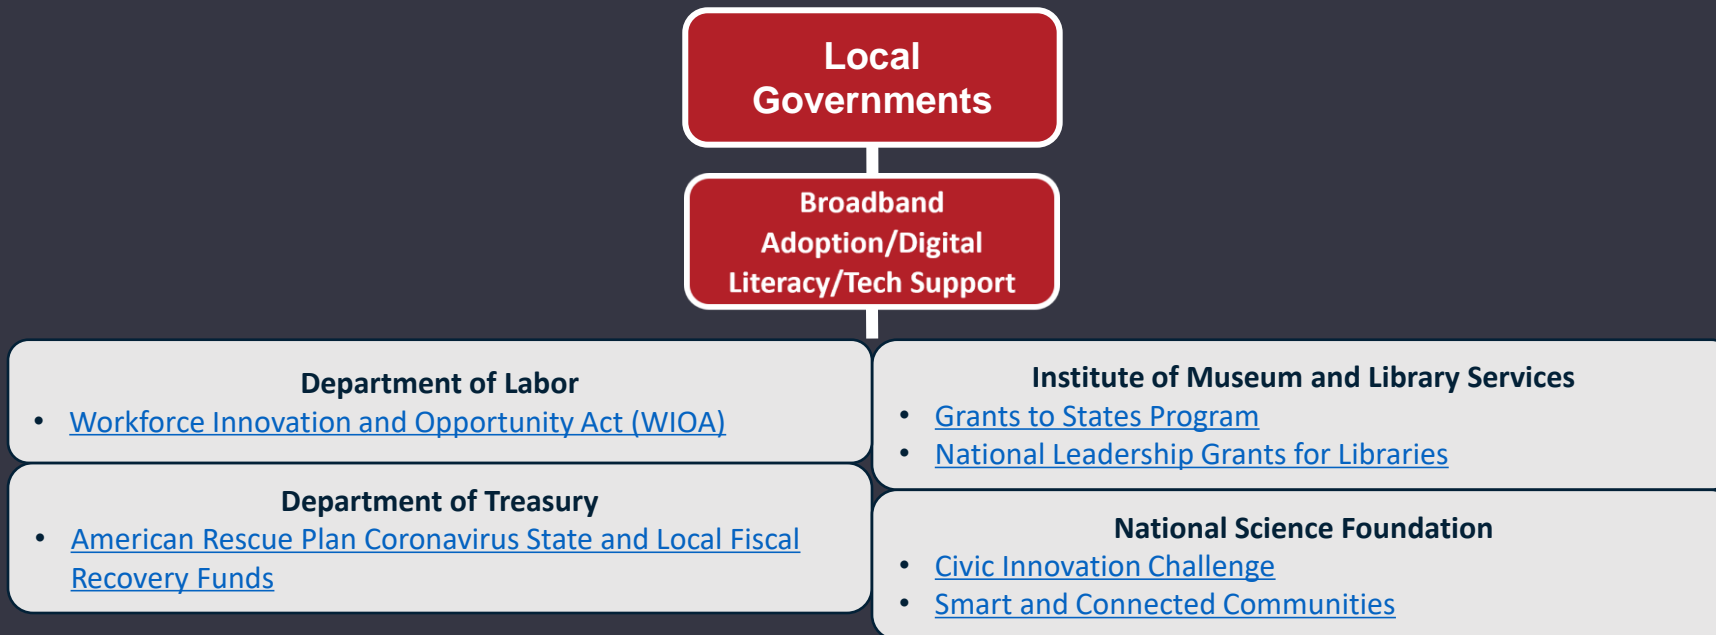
Local Governments

Broadband Adoption/Digital Literacy/Tech Support

Department of Labor
- Workforce Innovation and Opportunity Act (WIOA)

Department of Treasury
- American Rescue Plan Coronavirus State and Local Fiscal Recovery Funds

Institute of Museum and Library Services
- Grants to States Program
- National Leadership Grants for Libraries

National Science Foundation
- Civic Innovation Challenge
- Smart and Connected Communities